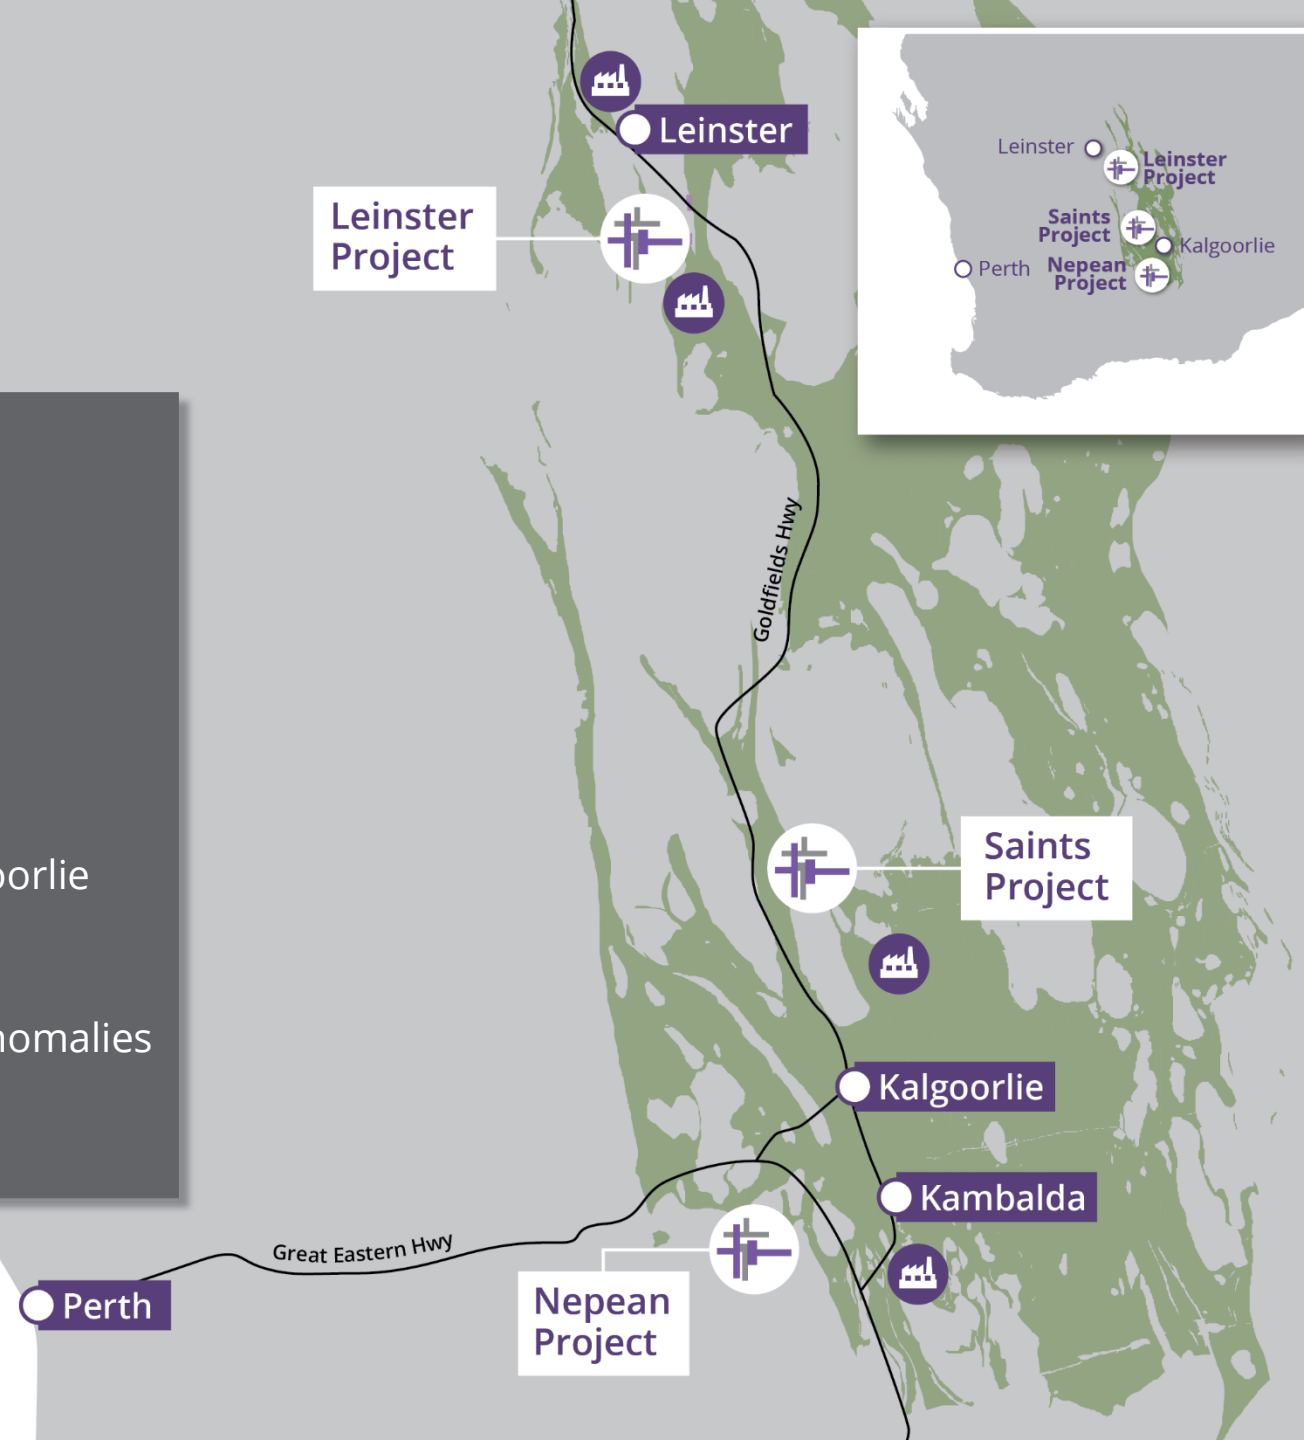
Leinster

Leinster Project

Leinster
Leinster Project
Saints Project
Kalgoorlie
Perth
Nepean Project

Goldfields Hwy

orlie

omalies

Saints Project

Kalgoorlie

Kambalda

Great Eastern Hwy

Perth

Nepean Project